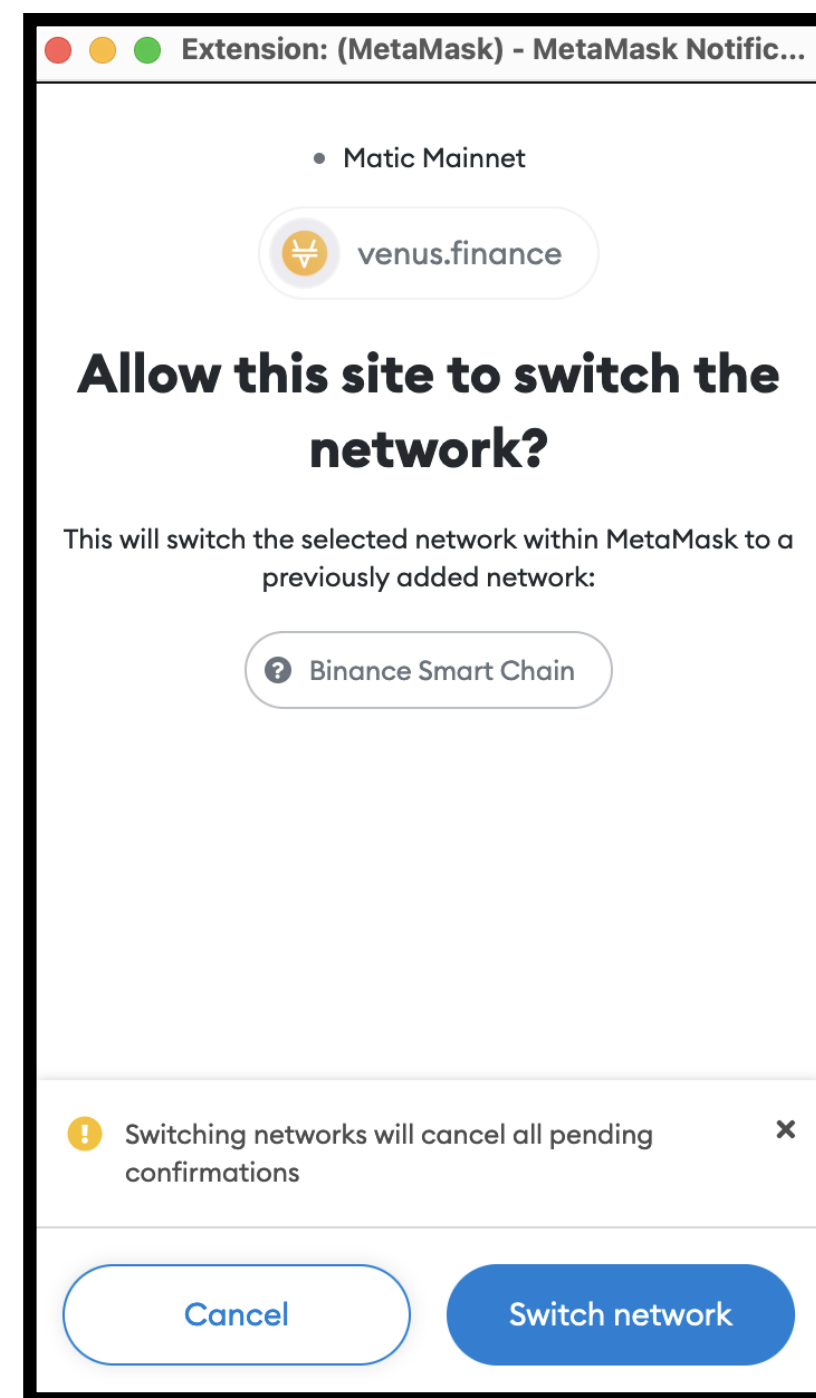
Extension: (MetaMask) - MetaMask Notific...

Matic Mainnet

venus.finance

Allow this site to switch the network?

This will switch the selected network within MetaMask to a previously added network:

Binance Smart Chain

Switching networks will cancel all pending confirmations

Cancel

Switch network